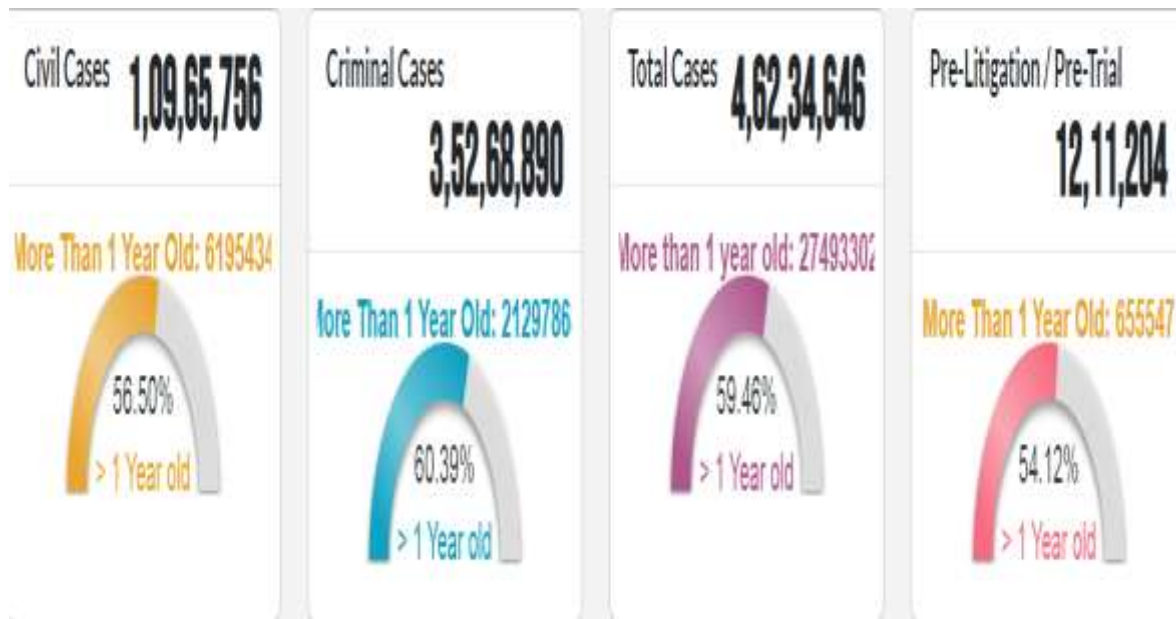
Civil Cases 1,09,65,756

More Than 1 Year Old: 6195434

56.50%

> 1 Year old

Criminal Cases

3,52,68,890

lore Than 1 Year Old: 2129786

60.39%

> 1 Year old

Total Cases 4,62,34,646

lore than 1 year old: 27493302

59.46%

> 1 Year old

Pre-Litigation / Pre-Trial

12,11,204

More Than 1 Year Old: 655547

54.12%

> 1 Year old